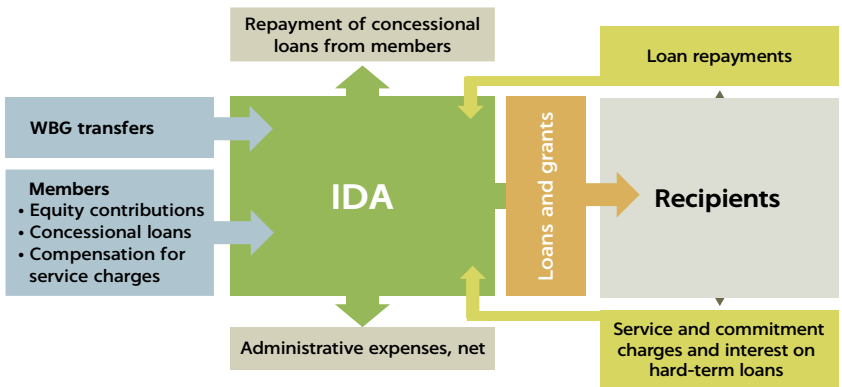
Repayment of concessional loans from members

Loan repayments

WBG transfers

Members
• Equity contributions
• Concessional loans
• Compensation for service charges

IDA

Loans and grants

Recipients

Administrative expenses, net

Service and commitment charges and interest on hard-term loans